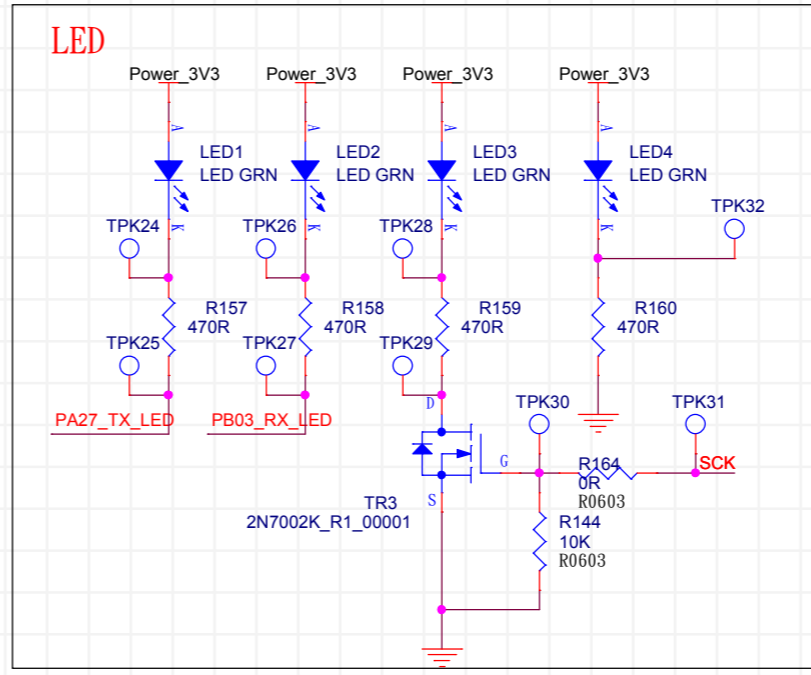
LED

Power_3V3
A
LED1
LED GRN
K
TPK24
R157
470R
TPK25
PA27_TX_LED

Power_3V3
A
LED2
LED GRN
K
TPK26
R158
470R
TPK27
PB03_RX_LED

Power_3V3
A
LED3
LED GRN
K
TPK28
R159
470R
TPK29
D
G
S
TR3
2N7002K_R1_00001

Power_3V3
A
LED4
LED GRN
K
TPK32
R160
470R

TPK30
TPK31
R164
0R
R0603
SCK
R144
10K
R0603